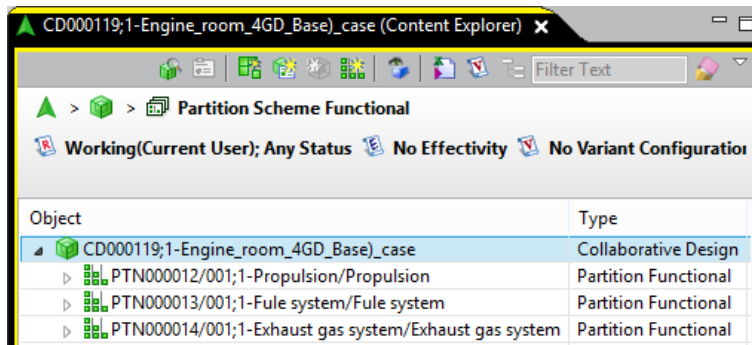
CD000119;1-Engine_room_4GD_Base)_case (Content Explorer) ✕

Filter Text

> > Partition Scheme Functional

Working(Current User); Any Status No Effectivity No Variant Configuratio

| Object | Type |
|---|---|
| CD000119;1-Engine_room_4GD_Base)_case | Collaborative Design |
| PTN000012/001;1-Propulsion/Propulsion | Partition Functional |
| PTN000013/001;1-Fule system/Fule system | Partition Functional |
| PTN000014/001;1-Exhaust gas system/Exhaust gas system | Partition Functional |